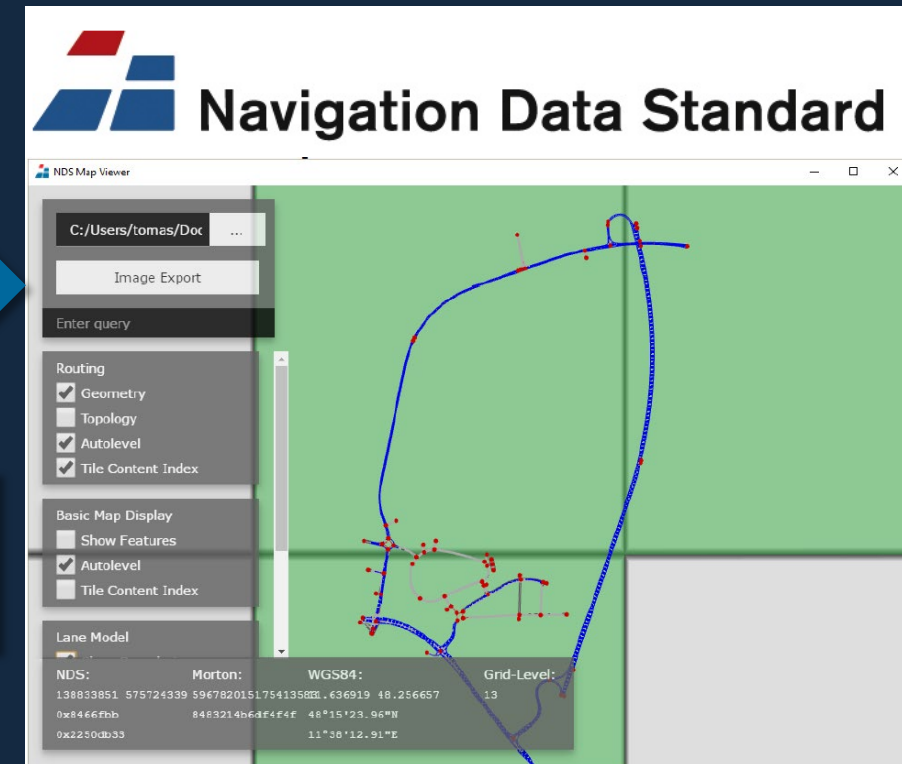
Navigation Data Standard

NDS Map Viewer

C:/Users/tomas/Doc ...

Image Export

Enter query

Routing
Geometry
Topology
Autolevel
Tile Content Index

Basic Map Display
Show Features
Autolevel
Tile Content Index

Lane Model

NDS: Morton: WGS84: Grid-Level:
138833851 575724339 5967820151754135881.636919 48.256657 13
0x8466fbb 8483214b6df4f4f 48°15'23.96"N
0x2250db33 11°38'12.91"E